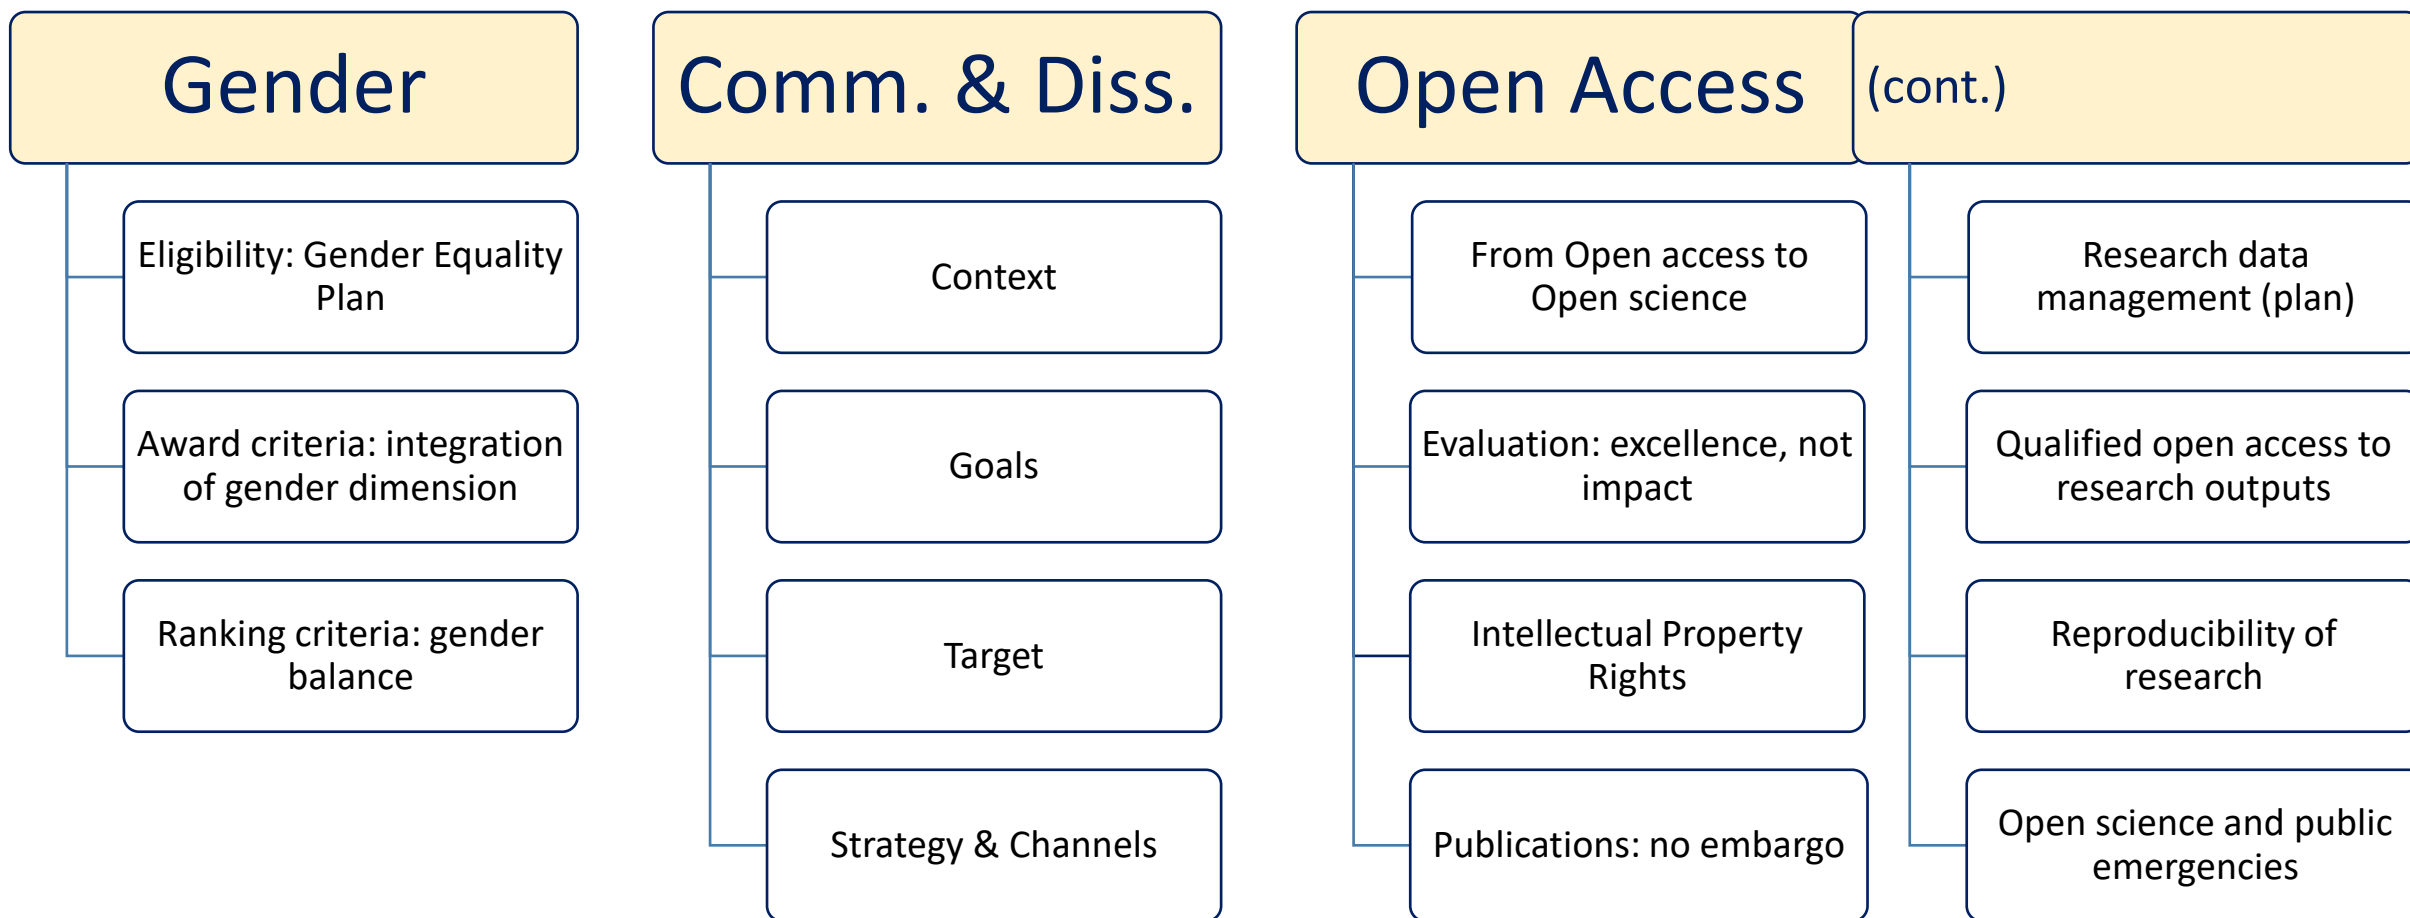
Gender

Eligibility: Gender Equality Plan

Award criteria: integration of gender dimension

Ranking criteria: gender balance

Comm. & Diss.

Context

Goals

Target

Strategy & Channels

Open Access

From Open access to Open science

Evaluation: excellence, not impact

Intellectual Property Rights

Publications: no embargo

(cont.)

Research data management (plan)

Qualified open access to research outputs

Reproducibility of research

Open science and public emergencies